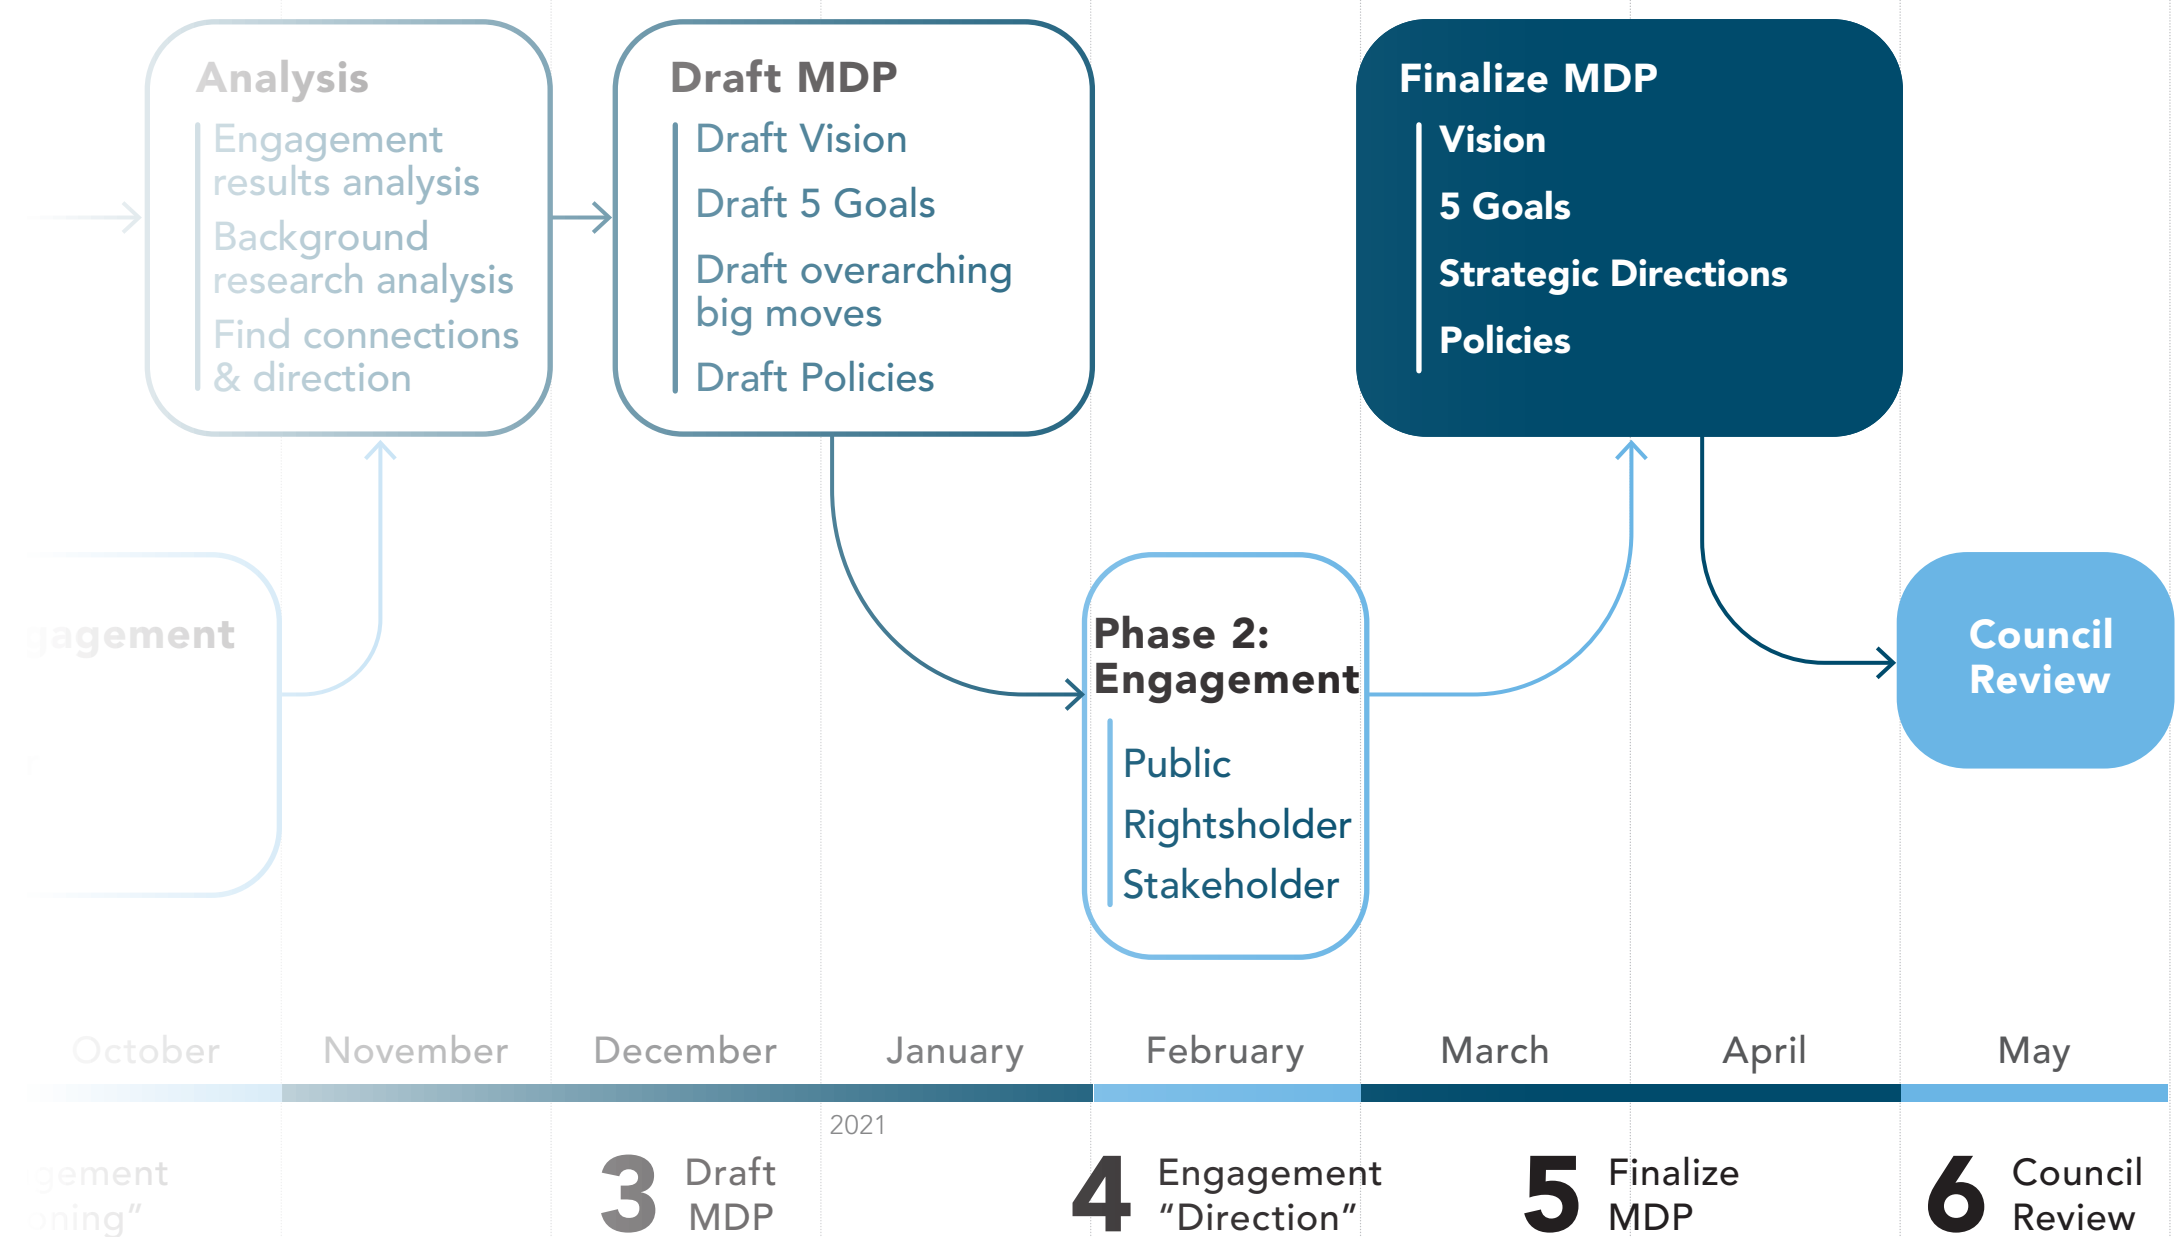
Analysis

Engagement results analysis

Background research analysis

Find connections & direction

Draft MDP

Draft Vision

Draft 5 Goals

Draft overarching big moves

Draft Policies

Finalize MDP

Vision

5 Goals

Strategic Directions

Policies

gagement

Phase 2: Engagement

Public

Rightsholder

Stakeholder

Council Review

October November December January February March April May

2021

gement
ning"

3 Draft MDP

4 Engagement "Direction"

5 Finalize MDP

6 Council Review